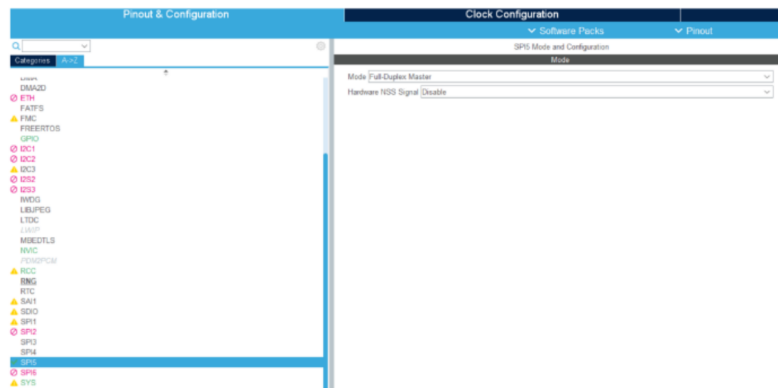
Pinout & Configuration

Clock Configuration

Software Packs

Pinout

Categories A->Z

DMA
DMA2D
ETH
FATFS
FMC
FREERTOS
GPIO
I2C1
I2C2
I2C3
I2S2
I2S3
IWDG
LIBJPEG
LTDC
LWIP
MBEDTLS
NVIC
PDM2PCM
RCC
RNG
RTC
SAI1
SDIO
SPI1
SPI2
SPI3
SPI4
SPI5
SPI6
SYS

SPI5 Mode and Configuration

Mode

Mode Full-Duplex Master

Hardware NSS Signal Disable